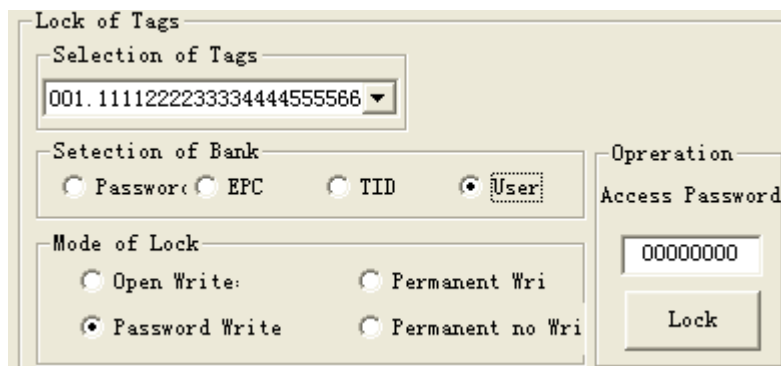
Lock of Tags

Selection of Tags

001. 111122223333444455556666

Setection of Bank

Passwor( EPC TID User

Mode of Lock

Open Write:

Permanent Wri

Password Write

Permanent no Wri

Opreration

Access Password

00000000

Lock